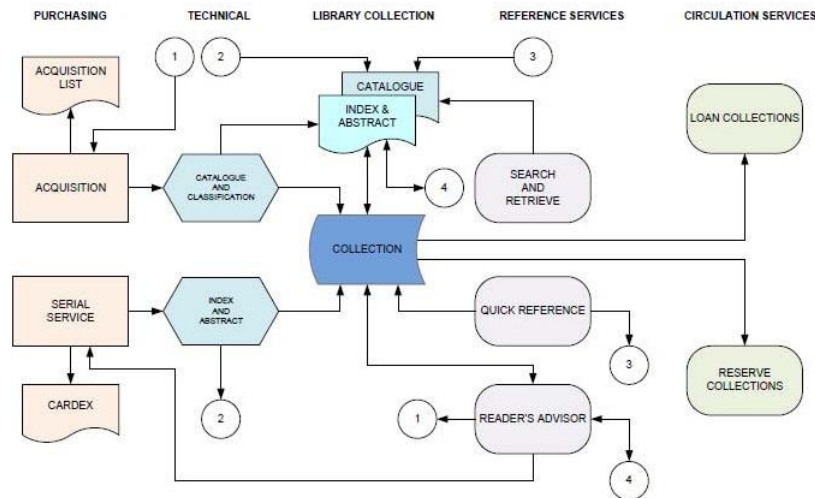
PURCHASING

TECHNICAL

LIBRARY COLLECTION

REFERENCE SERVICES

CIRCULATION SERVICES

1

2

3

ACQUISITION LIST

CATALOGUE

INDEX & ABSTRACT

LOAN COLLECTIONS

ACQUISITION

CATALOGUE AND CLASSIFICATION

4

SEARCH AND RETRIEVE

COLLECTION

SERIAL SERVICE

INDEX AND ABSTRACT

QUICK REFERENCE

3

RESERVE COLLECTIONS

CARDEX

2

1

READER'S ADVISOR

4